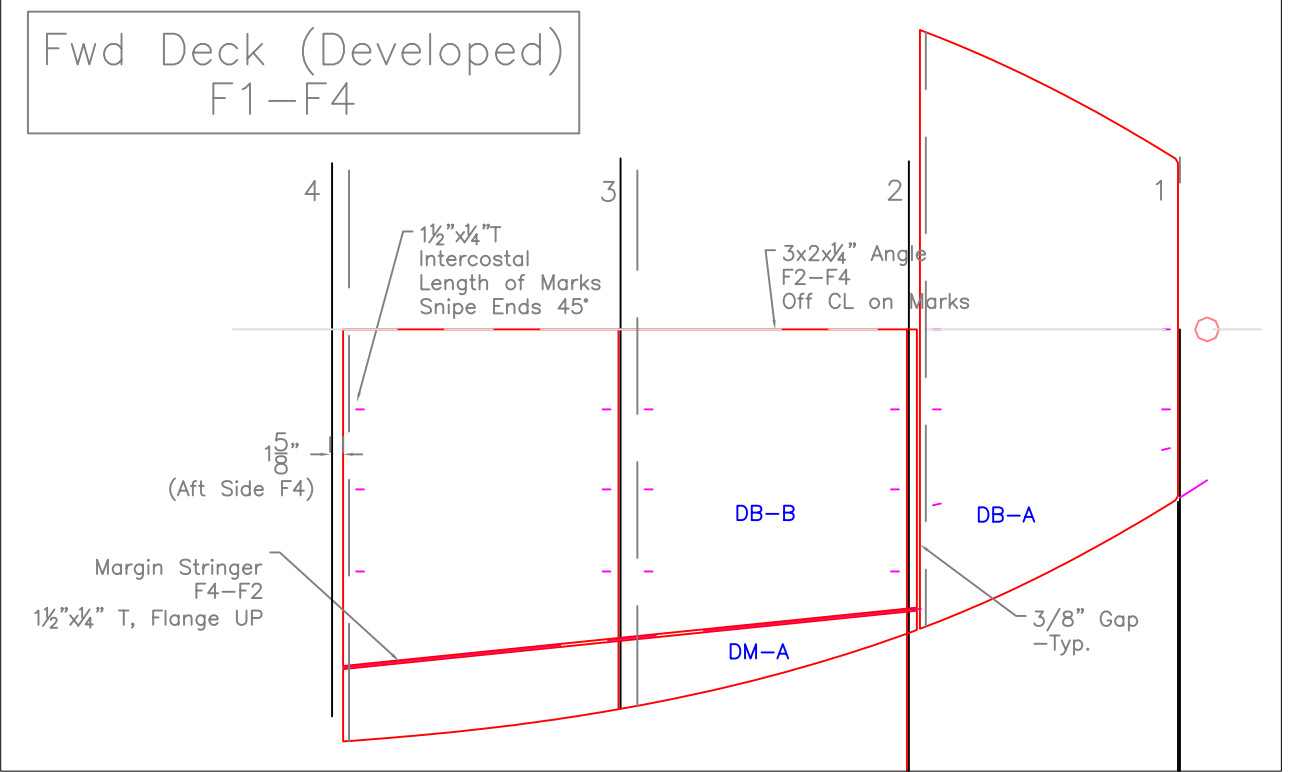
Fwd Deck (Developed)
F1–F4

4

3

2

1

1½"x¼"T
Intercostal
Length of Marks
Snipe Ends 45°

3x2x¼" Angle
F2–F4
Off CL on Marks

$1\frac{5}{8}$"
(Aft Side F4)

DB–B

DB–A

Margin Stringer
F4–F2
1½"x¼" T, Flange UP

3/8" Gap
–Typ.

DM–A